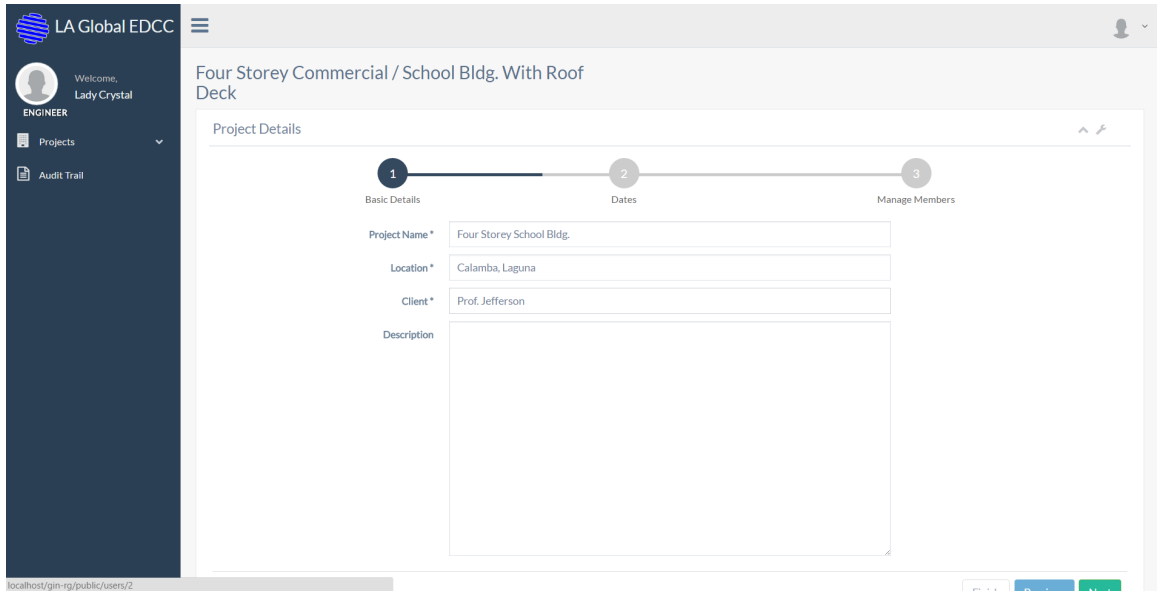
LA Global EDCC

Welcome,
Lady Crystal
ENGINEER

Projects

Audit Trail

Four Storey Commercial / School Bldg. With Roof Deck

Project Details

1 Basic Details
2 Dates
3 Manage Members

Project Name * Four Storey School Bldg.

Location * Calamba, Laguna

Client * Prof. Jefferson

Description

localhost/gin-rg/public/users/2

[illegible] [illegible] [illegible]